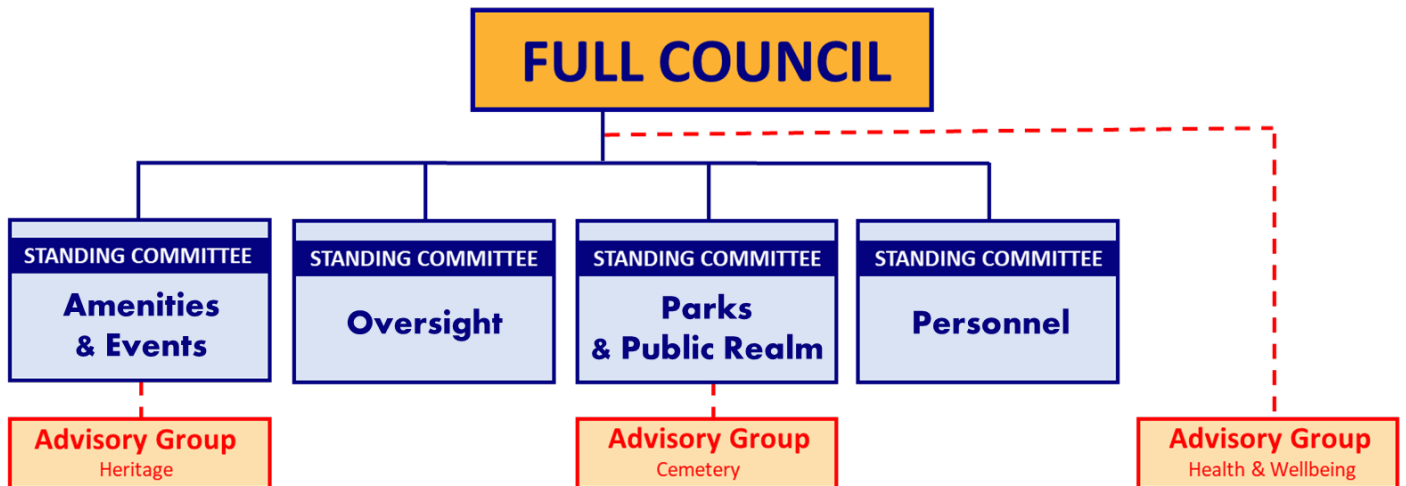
FULL COUNCIL

STANDING COMMITTEE
Amenities & Events

STANDING COMMITTEE
Oversight

STANDING COMMITTEE
Parks & Public Realm

STANDING COMMITTEE
Personnel

Advisory Group
Heritage

Advisory Group
Cemetery

Advisory Group
Health & Wellbeing